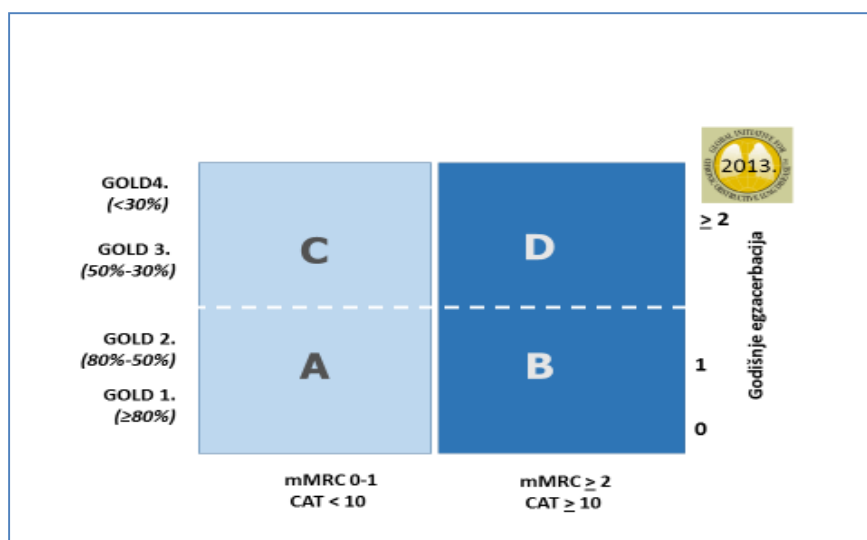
GLOBAL INITIATIVE FOR CHRONIC OBSTRUCTIVE LUNG DISEASE
2013.

GOLD4.
(<30%)

GOLD 3.
(50%-30%)

GOLD 2.
(80%-50%)

GOLD 1.
(≥80%)

C

D

A

B

$\geq$ 2

1

0

Godišnje egzacerbacija

mMRC 0-1
CAT < 10

mMRC $\geq$ 2
CAT $\geq$ 10